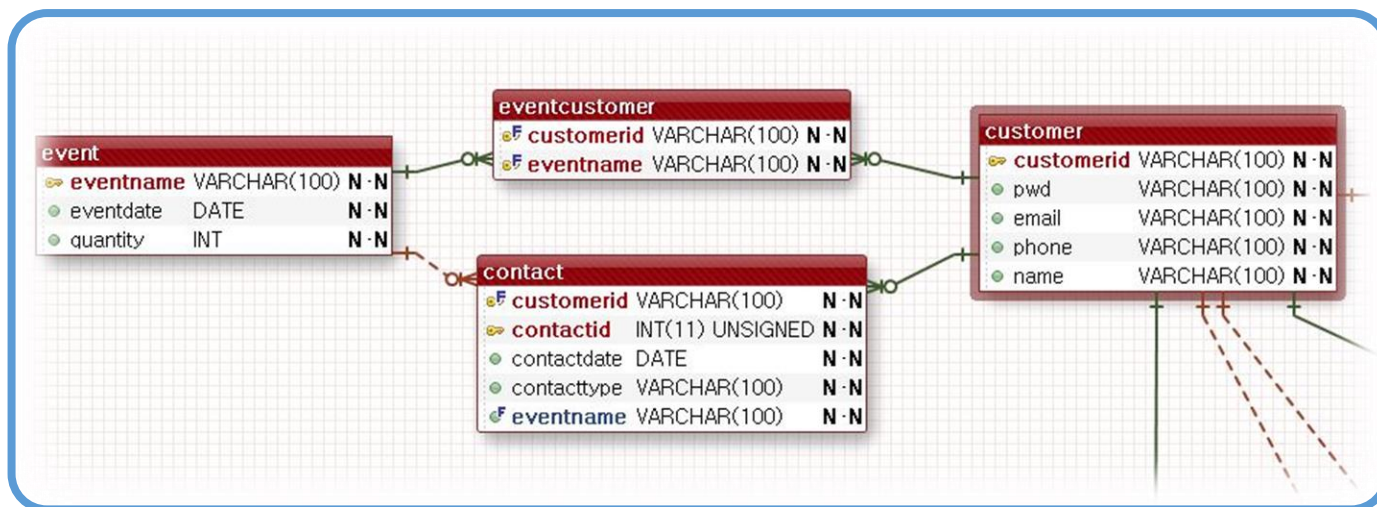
eventcustomer

customerid VARCHAR(100) N N
eventname VARCHAR(100) N N

event

eventname VARCHAR(100) N N
eventdate DATE N N
quantity INT N N

customer

customerid VARCHAR(100) N N
pwd VARCHAR(100) N N
email VARCHAR(100) N N
phone VARCHAR(100) N N
name VARCHAR(100) N N

contact

customerid VARCHAR(100) N N
contactid INT(11) UNSIGNED N N
contactdate DATE N N
contacttype VARCHAR(100) N N
eventname VARCHAR(100) N N